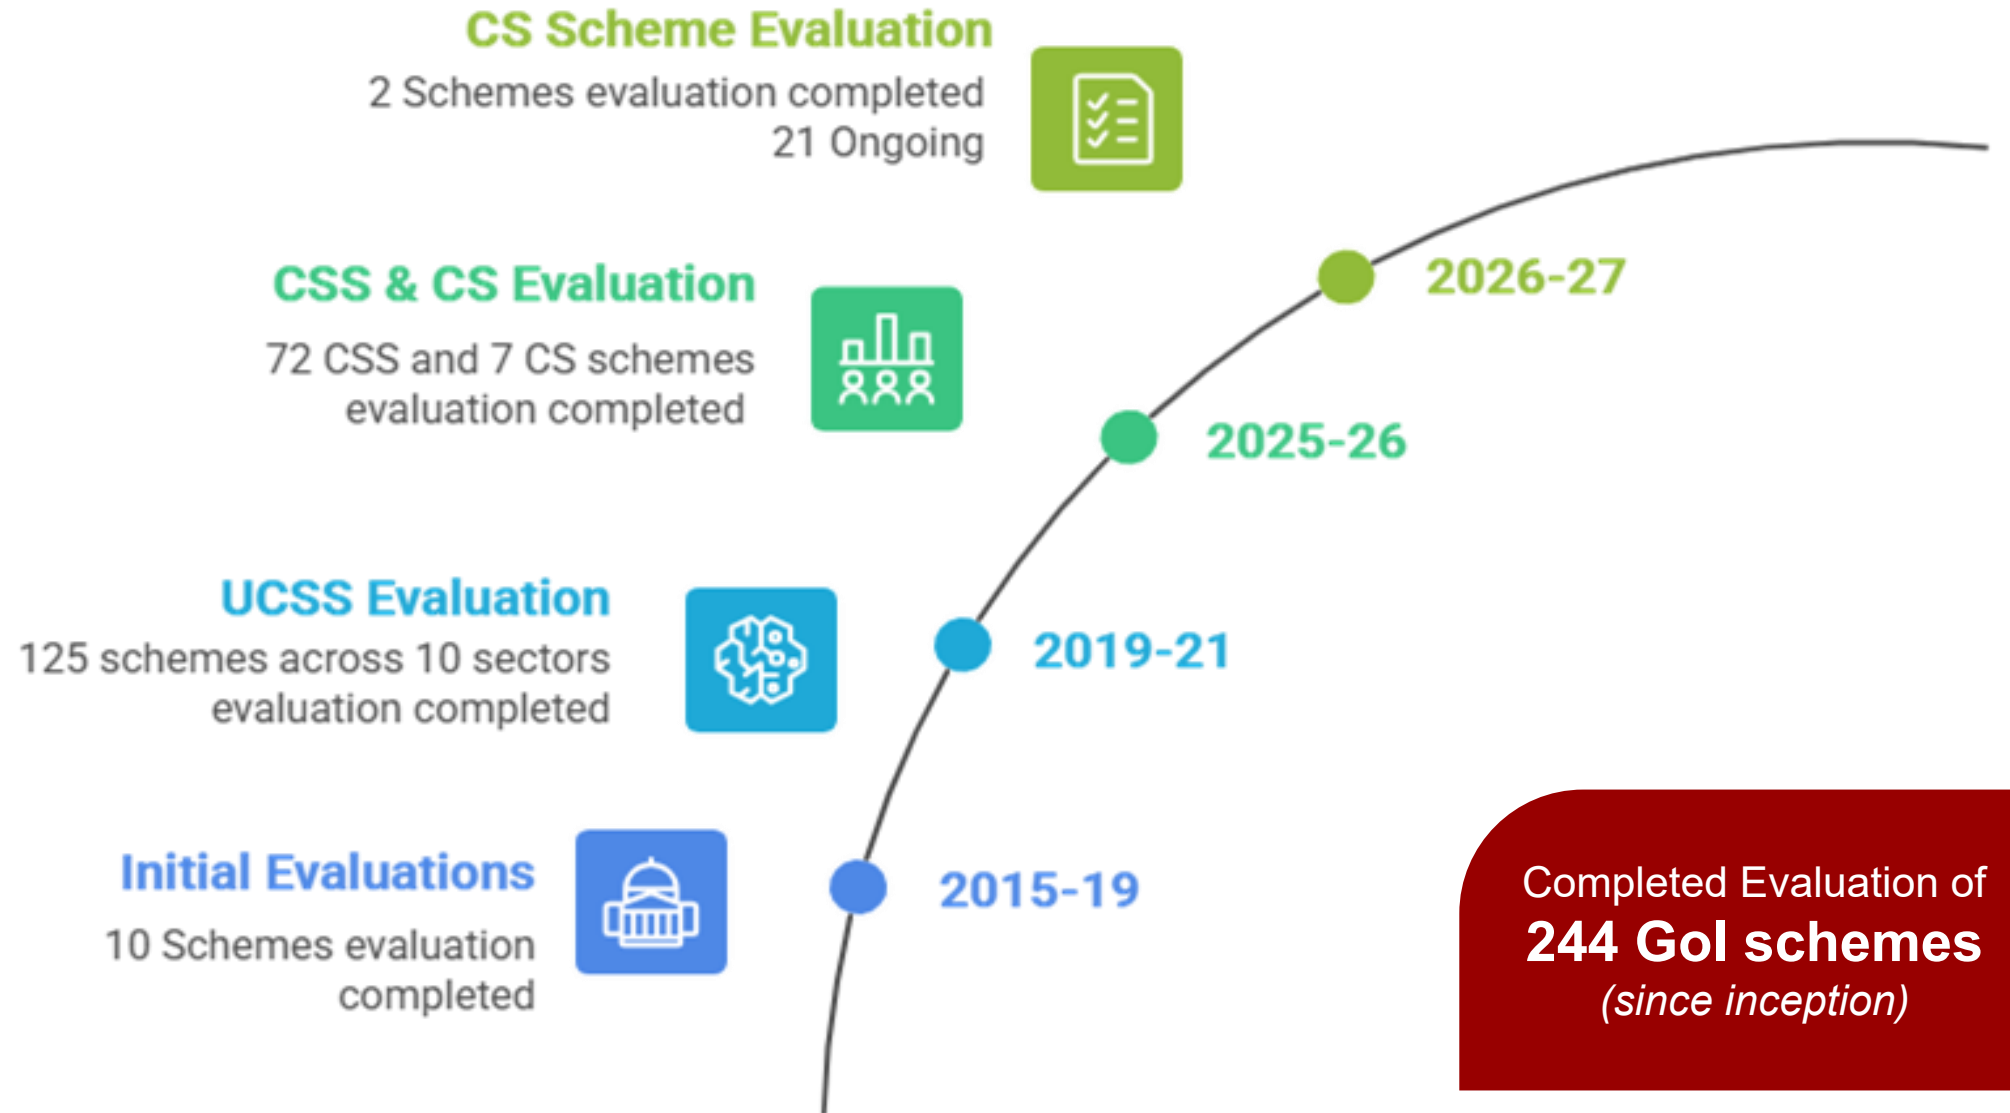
CS Scheme Evaluation

2 Schemes evaluation completed
21 Ongoing

2026-27

CSS & CS Evaluation

72 CSS and 7 CS schemes evaluation completed

2025-26

UCSS Evaluation

125 schemes across 10 sectors evaluation completed

2019-21

Initial Evaluations

10 Schemes evaluation completed

2015-19

Completed Evaluation of
244 GoI schemes
(since inception)